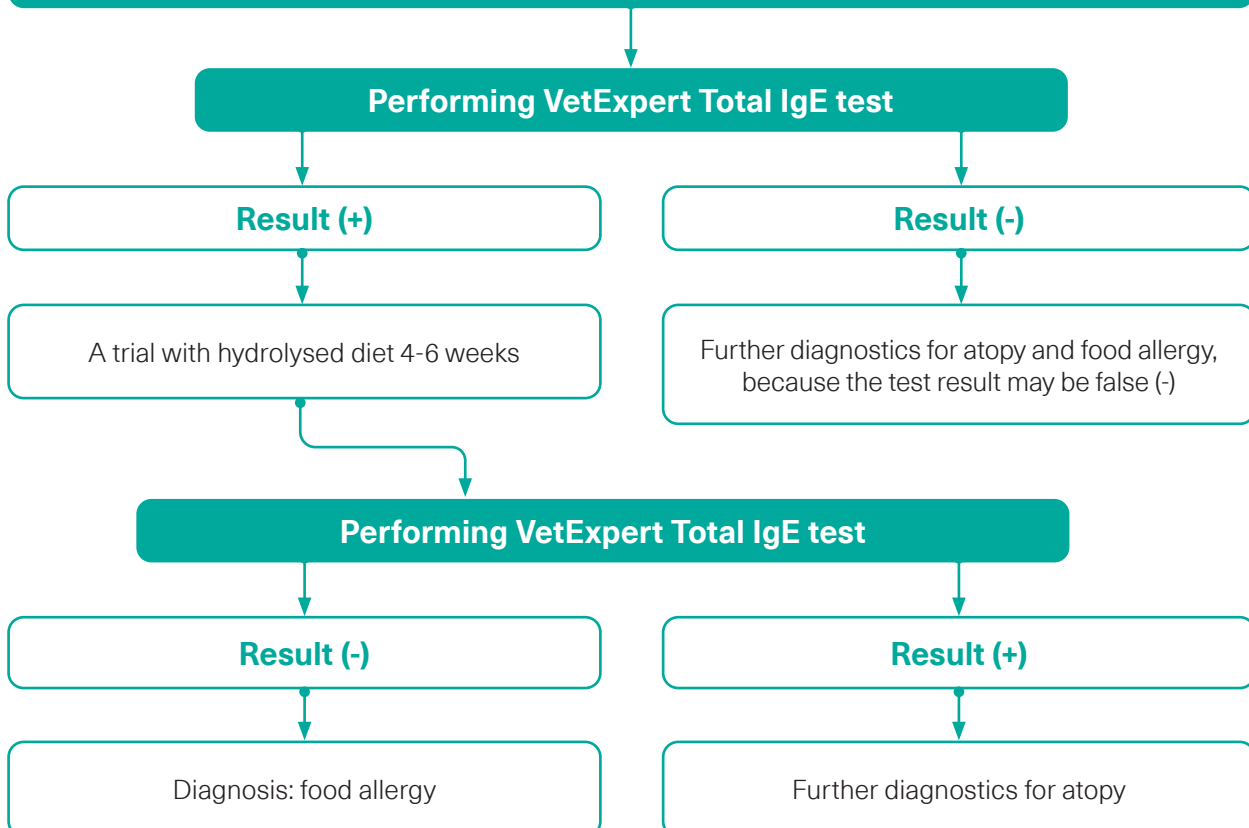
Performing VetExpert Total IgE test

Result (+)

A trial with hydrolysed diet 4-6 weeks

Result (-)

Further diagnostics for atopy and food allergy, because the test result may be false (-)

Performing VetExpert Total IgE test

Result (-)

Diagnosis: food allergy

Result (+)

Further diagnostics for atopy